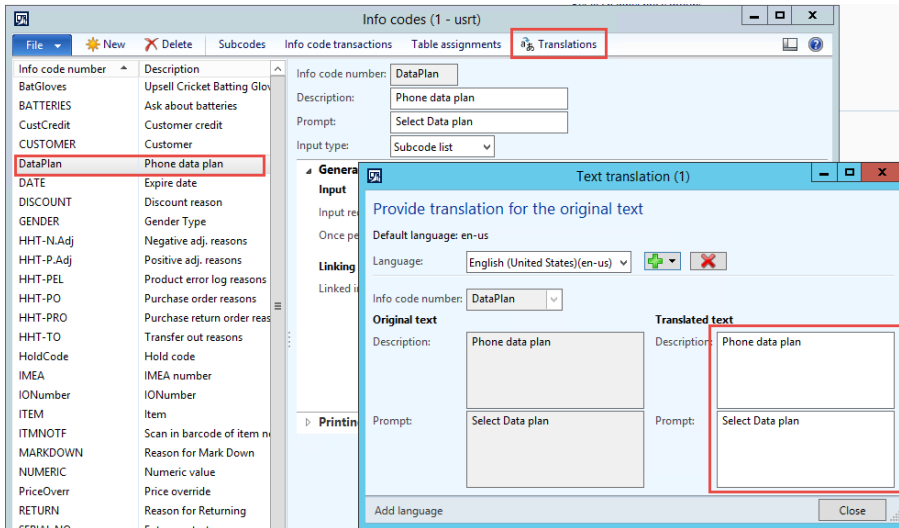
Info codes (1 - usrt)

File New Delete Subcodes Info code transactions Table assignments Translations

| Info code number | Description |
|---|---|
| BatGloves | Upsell Cricket Batting Glov |
| BATTERIES | Ask about batteries |
| CustCredit | Customer credit |
| CUSTOMER | Customer |
| DataPlan | Phone data plan |
| DATE | Expire date |
| DISCOUNT | Discount reason |
| GENDER | Gender Type |
| HHT-N.Adj | Negative adj. reasons |
| HHT-P.Adj | Positive adj. reasons |
| HHT-PEL | Product error log reasons |
| HHT-PO | Purchase order reasons |
| HHT-PRO | Purchase return order reas |
| HHT-TO | Transfer out reasons |
| HoldCode | Hold code |
| IMEA | IMEA number |
| IONumber | IONumber |
| ITEM | Item |
| ITMNOTF | Scan in barcode of item n |
| MARKDOWN | Reason for Mark Down |
| NUMERIC | Numeric value |
| PriceOverr | Price override |
| RETURN | Reason for Returning |
| SERIAL NO | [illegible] |

Info code number: DataPlan
Description: Phone data plan
Prompt: Select Data plan
Input type: Subcode list

Genera
Input
Input re
Once pe
Linking
Linked i
Printin

Text translation (1)

Provide translation for the original text

Default language: en-us

Language: English (United States)(en-us)

Info code number: DataPlan

Original text
Description: Phone data plan
Prompt: Select Data plan

Translated text
Description: Phone data plan
Prompt: Select Data plan

Add language
Close